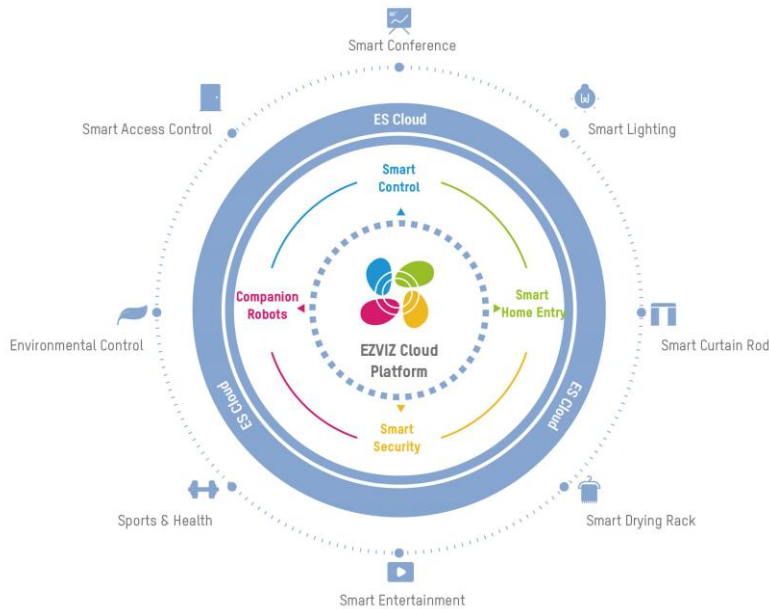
Smart Conference

Smart Access Control

Smart Lighting

ES Cloud

Smart Control

Companion Robots

Smart Home Entry

EZVIZ Cloud Platform

Environmental Control

Smart Curtain Rod

ES Cloud

ES Cloud

Smart Security

Sports & Health

Smart Drying Rack

Smart Entertainment